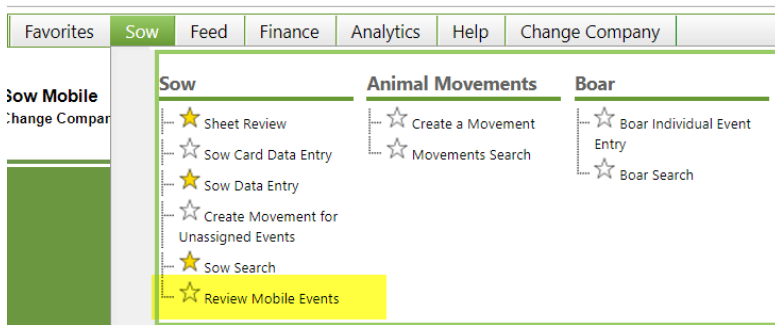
Favorites | Sow | Feed | Finance | Analytics | Help | Change Company

Sow Mobile
Change Compan

Sow
Sheet Review
Sow Card Data Entry
Sow Data Entry
Create Movement for Unassigned Events
Sow Search
Review Mobile Events

Animal Movements
Create a Movement
Movements Search

Boar
Boar Individual Event Entry
Boar Search